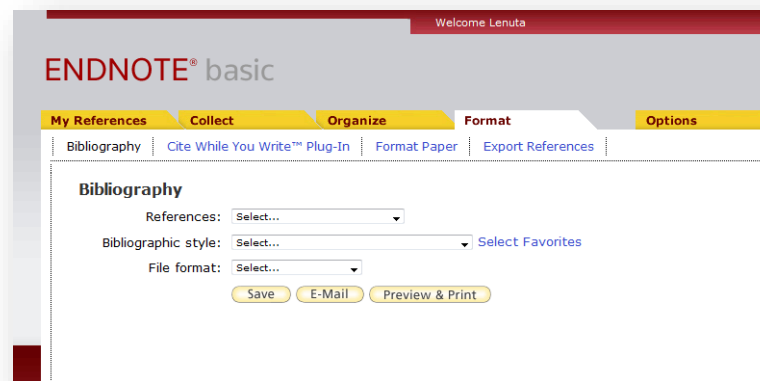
Welcome Lenuta

ENDNOTE® basic

My References | Collect | Organize | Format | Options

Bibliography | Cite While You Write™ Plug-In | Format Paper | Export References

Bibliography

References: Select...

Bibliographic style: Select... Select Favorites

File format: Select...

Save | E-Mail | Preview & Print